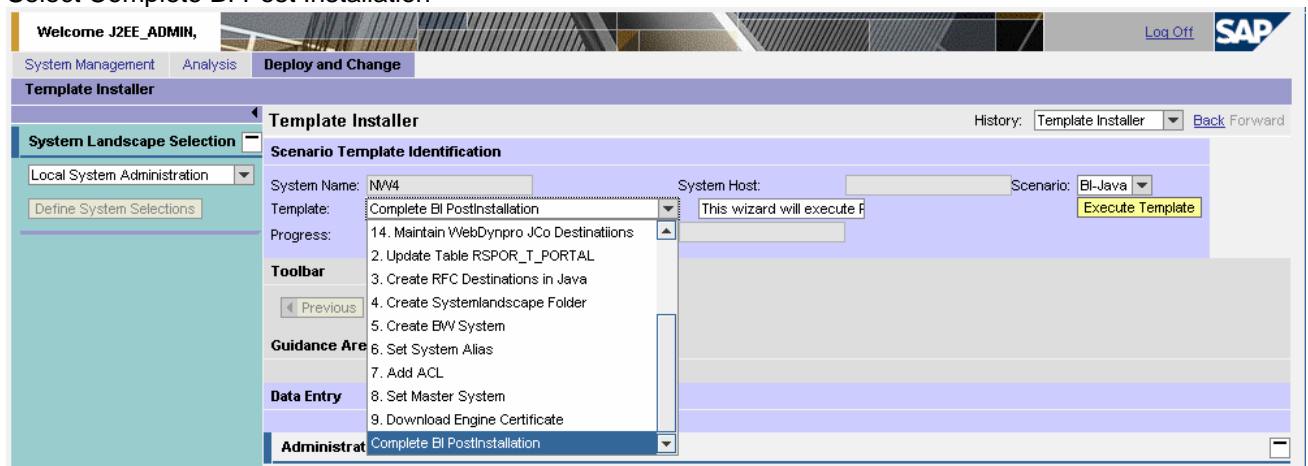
Select Complete BI Post Installation

Welcome J2EE_ADMIN,

Log Off

SAP

System Management Analysis Deploy and Change

Template Installer

System Landscape Selection

Local System Administration

Define System Selections

Template Installer

History: Template Installer Back Forward

Scenario Template Identification

System Name: NW4

System Host:

Scenario: BI-Java

Template: Complete BI PostInstallation

This wizard will execute P

Execute Template

Progress:

14. Maintain WebDynpro JCo Destinatiions
2. Update Table RSPOR_T_PORTAL
3. Create RFC Destinations in Java
4. Create Systemlandscape Folder
5. Create BW System
6. Set System Alias
7. Add ACL
8. Set Master System
9. Download Engine Certificate
Complete BI PostInstallation

Toolbar

Previous

Guidance Are

Data Entry

Administrat